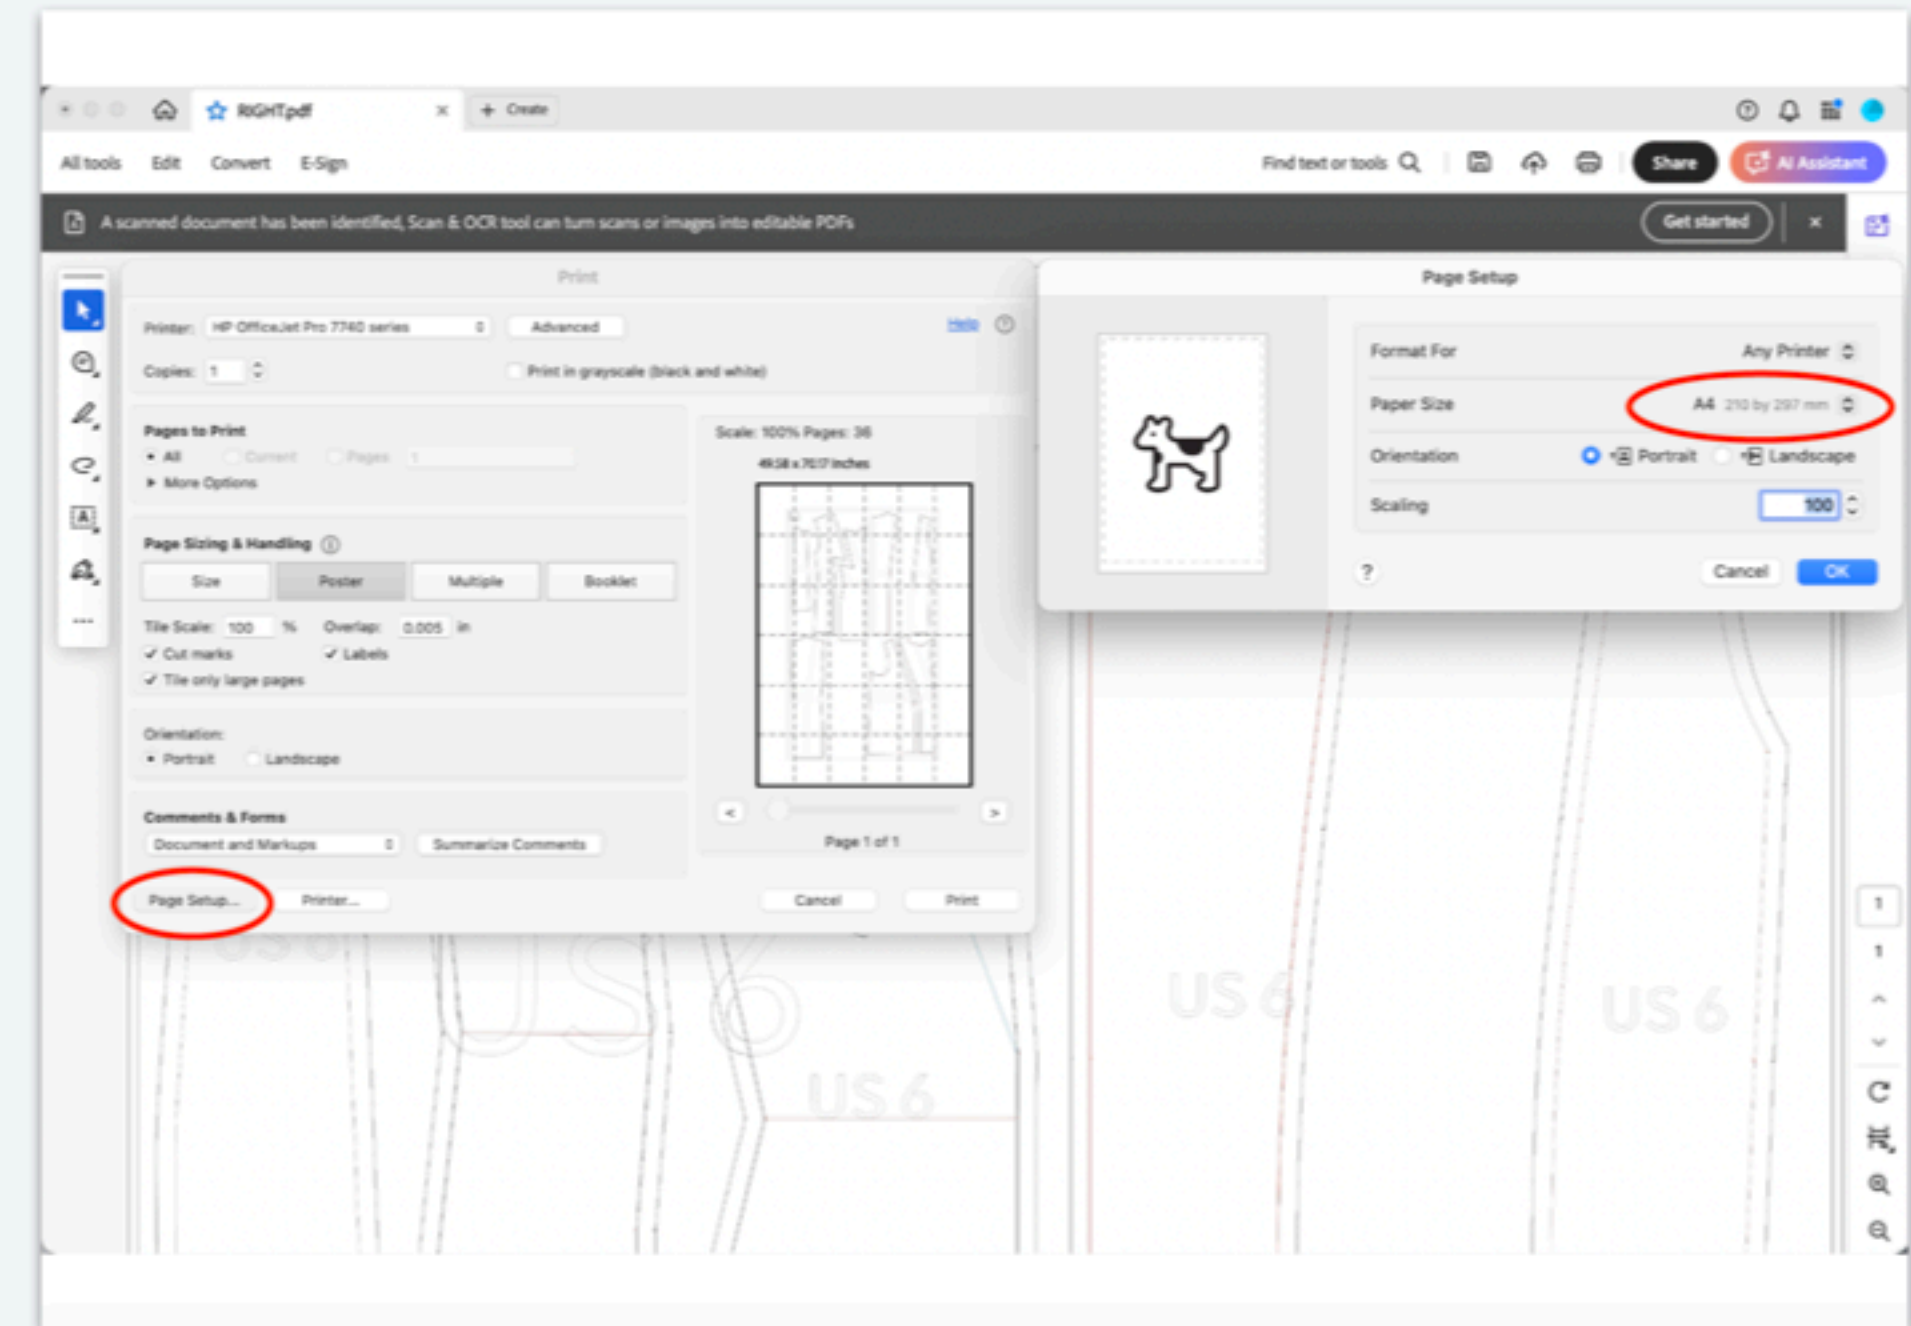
RIGHT.pdf
Create

All tools Edit Convert E-Sign
Find text or tools
Share
AI Assistant

A scanned document has been identified, Scan & OCR tool can turn scans or images into editable PDFs
Get started

Print

Printer: HP OfficeJet Pro 7740 series
Advanced
Help
Copies: 1
Print in grayscale (black and white)

Pages to Print
All Current Pages 1
More Options

Page Sizing & Handling
Size Poster Multiple Booklet
Tile Scale: 100 % Overlap: 0.005 in
Cut marks Labels
Tile only large pages

Orientation:
Portrait Landscape

Comments & Forms
Document and Markups
Summarize Comments

Scale: 100% Pages: 36
49.58 x 70.17 inches

Page 1 of 1

Page Setup... Printer... Cancel Print

Page Setup

Format For Any Printer
Paper Size A4 210 by 297 mm
Orientation Portrait Landscape
Scaling 100

?
Cancel OK

US 6
US 6
US 6
US 6

1
1